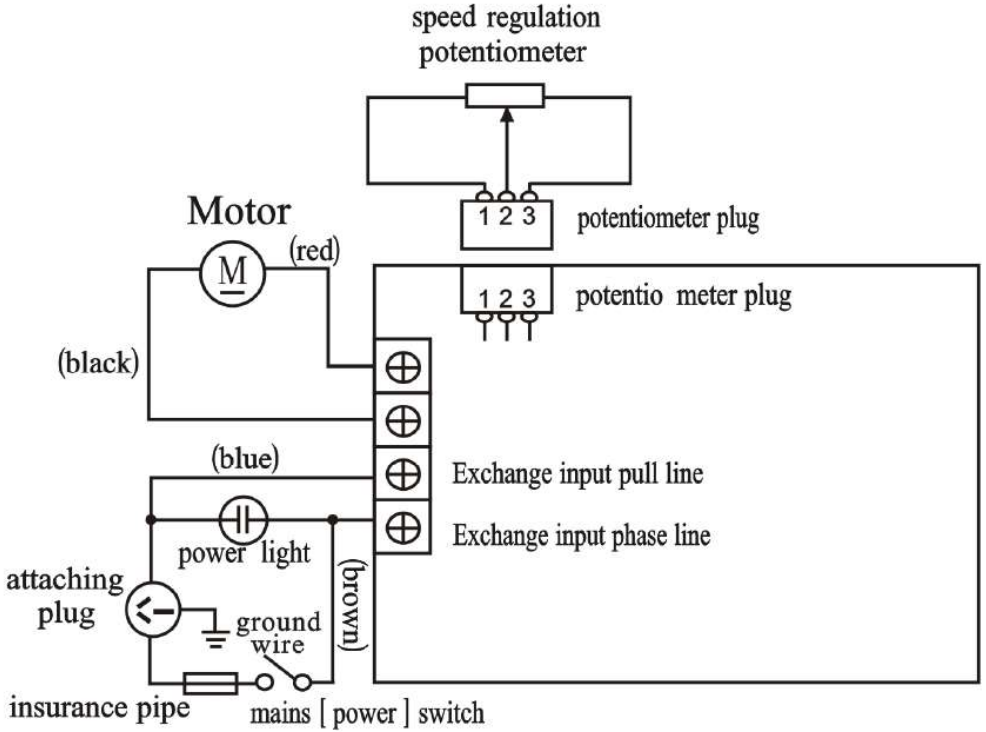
speed regulation potentiometer

1 2 3 potentiometer plug

Motor

M

(red)

1 2 3 potentio meter plug

(black)

(blue)

Exchange input pull line

Exchange input phase line

power light

(brown)

attaching plug

ground wire

insurance pipe

mains [ power ] switch